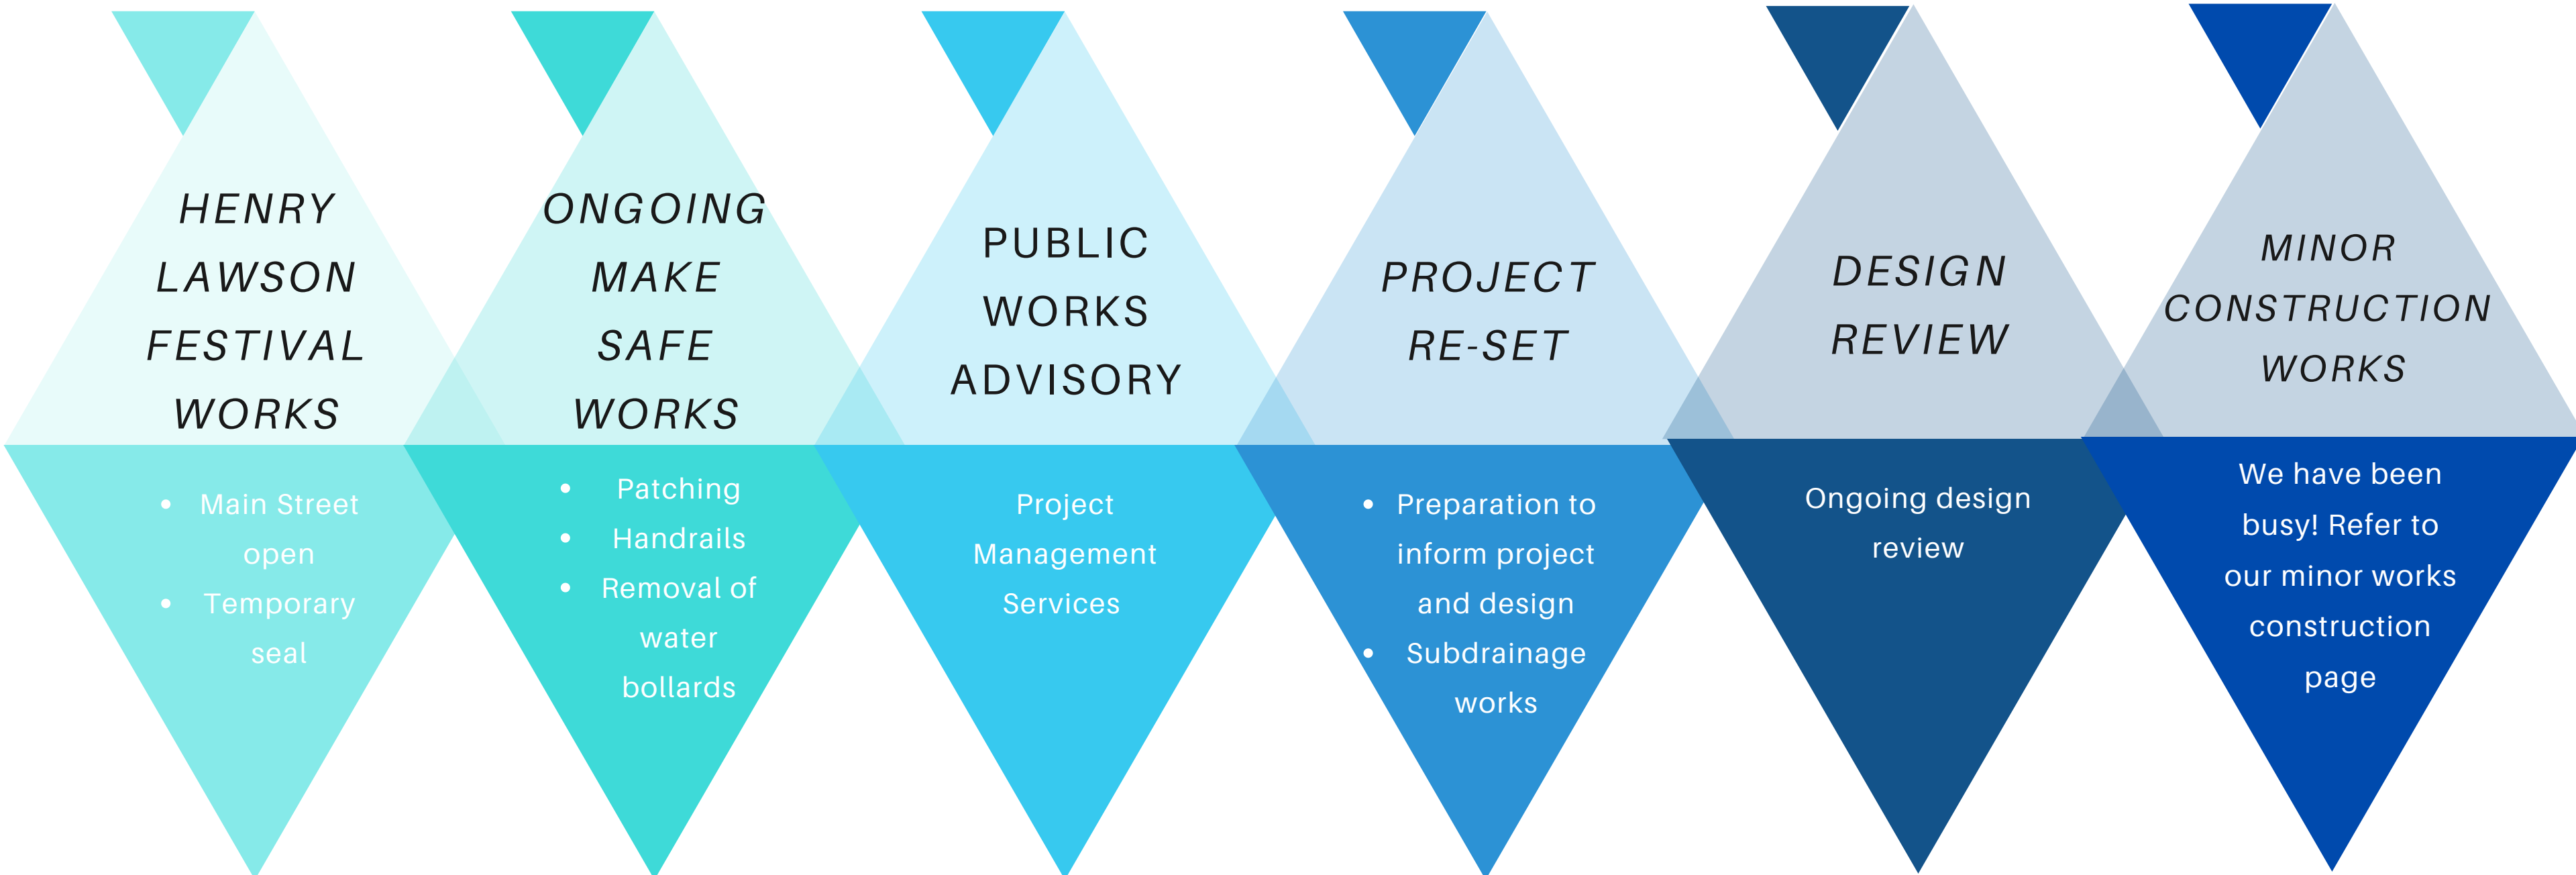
HENRY LAWSON FESTIVAL WORKS

- Main Street open
- Temporary seal

ONGOING MAKE SAFE WORKS

- Patching
- Handrails
- Removal of water bollards

PUBLIC WORKS ADVISORY

Project Management Services

PROJECT RE-SET

- Preparation to inform project and design
- Subdrainage works

DESIGN REVIEW

Ongoing design review

MINOR CONSTRUCTION WORKS

We have been busy! Refer to our minor works construction page